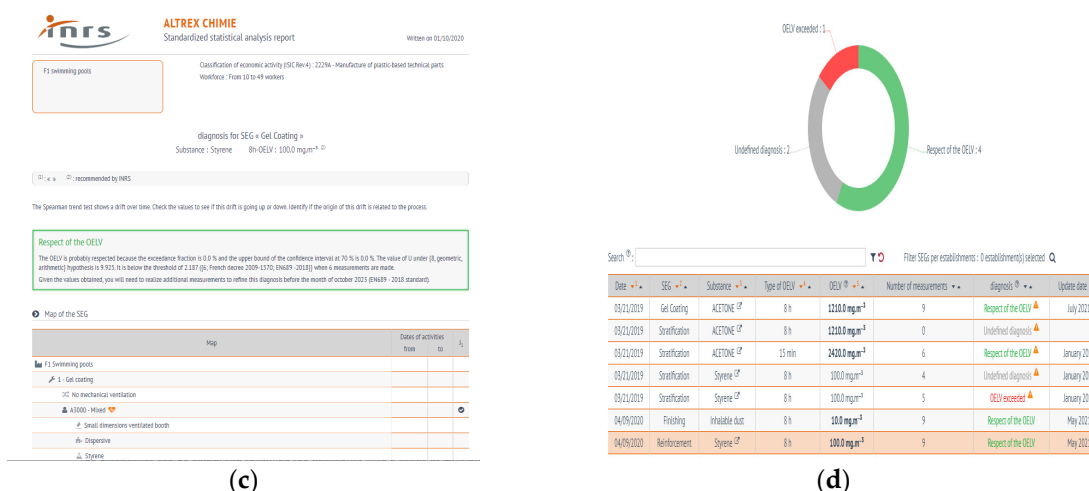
inrs

ALTREX CHIMIE
Standardized statistical analysis report

Written on 01/10/2020

F1 swimming pools

Classification of economic activity (ISIC Rev.4) : 2229A - Manufacture of plastic-based technical parts
Workforce : From 10 to 49 workers

diagnosis for SEG « Gel Coating »
Substance : Styrene 8h-OELV : 100.0 mg.m⁻³

: < > : recommended by INRS

The Spearman trend test shows a drift over time. Check the values to see if this drift is going up or down. Identify if the origin of this drift is related to the process.

Respect of the OELV

The OELV is probably respected because the exceedance fraction is 0.0 % and the upper bound of the confidence interval at 70 % is 0.0 %. The value of U under [0, geometric, arithmetic] hypothesis is 9.923. It is below the threshold of 2.187 ([6, French decree 2009-1570; EN689 - 2018]) when 6 measurements are made.
Given the values obtained, you will need to realize additional measurements to refine this diagnosis before the month of october 2023 (EN689 - 2018 standard).

Map of the SEG

| Map | Dates of activities from | to | |
|---|---|---|---|
| F1 Swimming pools | | | |
| 1 - Gel coating | | | |
| No mechanical ventilation | | | |
| A3000 - Mixed | | | |
| Small dimensions ventilated booth | | | |
| Dispersive | | | |
| Styrene | | | |

(c)

OELV exceeded : 1
Undefined diagnosis : 2
Respect of the OELV : 4

Search :

Filter SEGs per establishments : 0 establishment(s) selected

| Date | SEG | Substance | Type of OELV | OELV | Number of measurements | diagnosis | Update date |
|---|---|---|---|---|---|---|---|
| 03/21/2019 | Gel Coating | ACETONE | 8 h | 1210.0 mg.m⁻³ | 9 | Respect of the OELV | July 2021 |
| 03/21/2019 | Stratification | ACETONE | 8 h | 1210.0 mg.m⁻³ | 0 | Undefined diagnosis | January 20 |
| 03/21/2019 | Stratification | ACETONE | 15 min | 2420.0 mg.m⁻³ | 6 | Respect of the OELV | January 20 |
| 03/21/2019 | Stratification | Styrene | 8 h | 100.0 mg.m⁻³ | 4 | Undefined diagnosis | January 20 |
| 03/21/2019 | Stratification | Styrene | 8 h | 100.0 mg.m⁻³ | 5 | OELV exceeded | January 20 |
| 04/09/2020 | Finishing | Inhalable dust | 8 h | 10.0 mg.m⁻³ | 9 | Respect of the OELV | May 202 |
| 04/09/2020 | Reinforcement | Styrene | 8 h | 100.0 mg.m⁻³ | 9 | Respect of the OELV | May 202 |

(d)